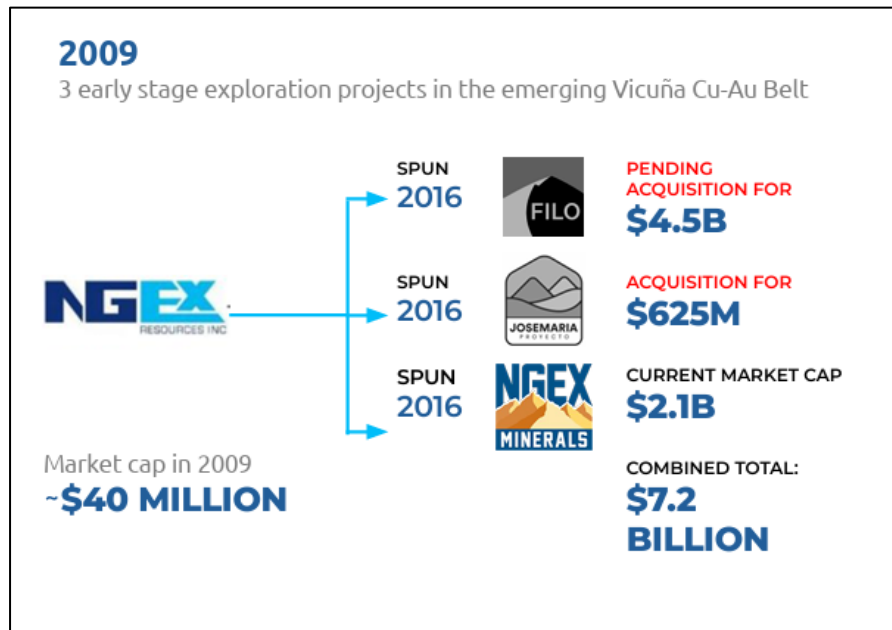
2009

3 early stage exploration projects in the emerging Vicuña Cu-Au Belt

NGEX RESOURCES INC

SPUN 2016

FILO

PENDING ACQUISITION FOR $4.5B

SPUN 2016

JOSEMARIA PROYECTO

ACQUISITION FOR $625M

SPUN 2016

NGEX MINERALS

CURRENT MARKET CAP $2.1B

Market cap in 2009 ~$40 MILLION

COMBINED TOTAL: $7.2 BILLION